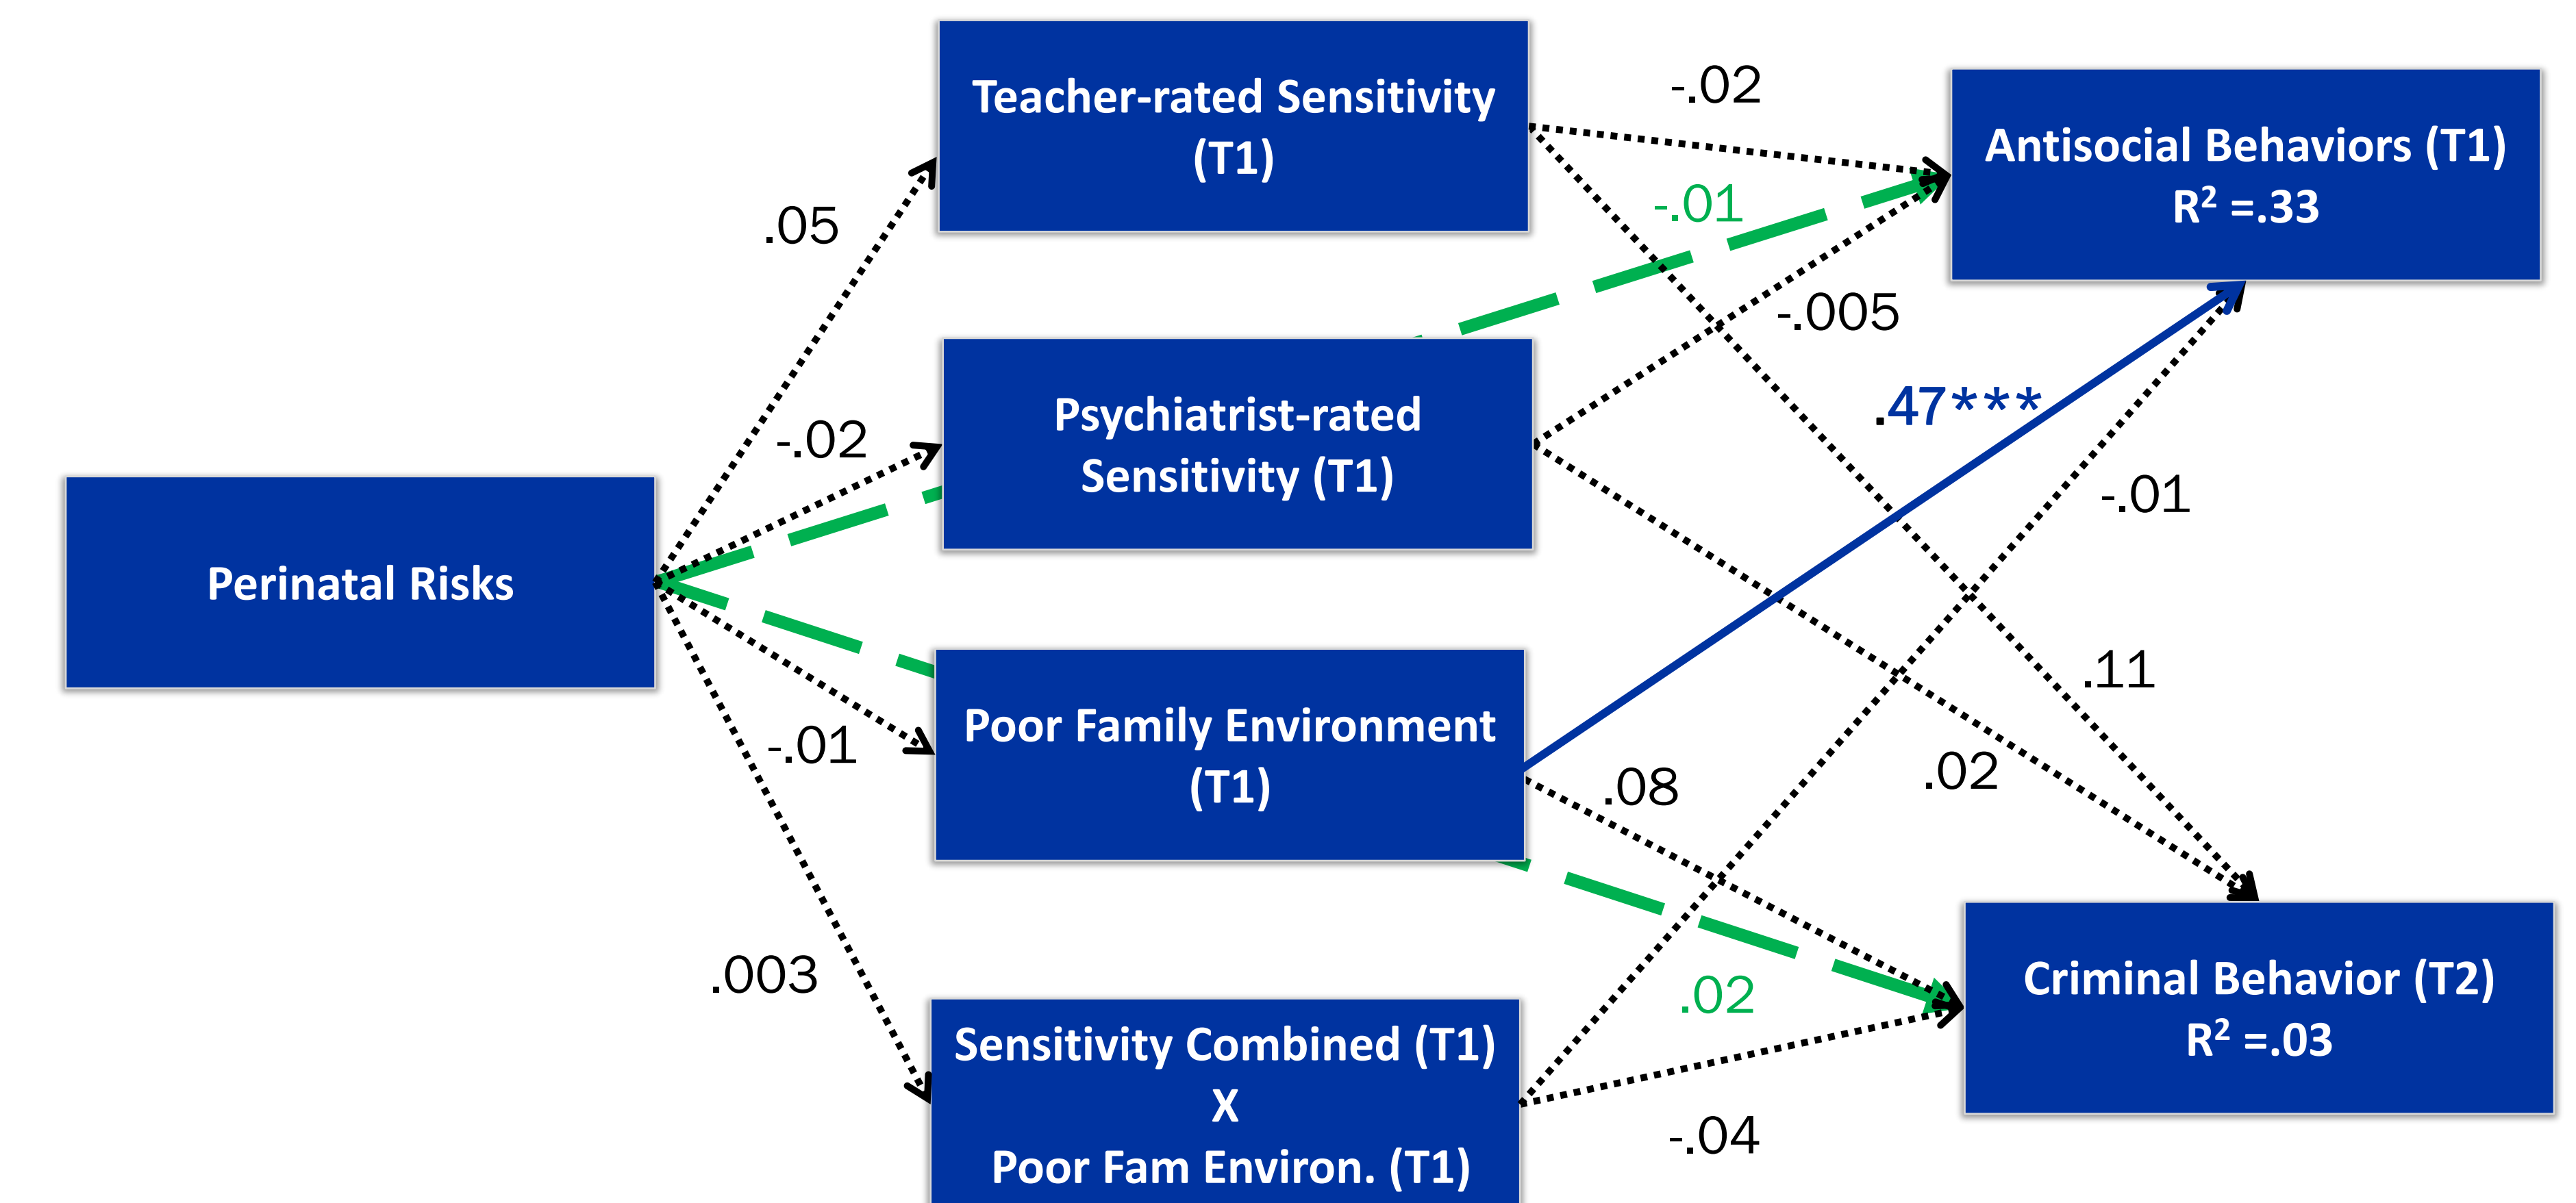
Teacher-rated Sensitivity (T1)

-.02

Antisocial Behaviors (T1) $R^2$ =.33

.05

-.01

-.005

Psychiatrist-rated Sensitivity (T1)

-.02

.47***

Perinatal Risks

-.01

.11

-.01

Poor Family Environment (T1)

.08

.02

.003

.02

Criminal Behavior (T2) $R^2$ =.03

Sensitivity Combined (T1) X Poor Fam Environ. (T1)

-.04